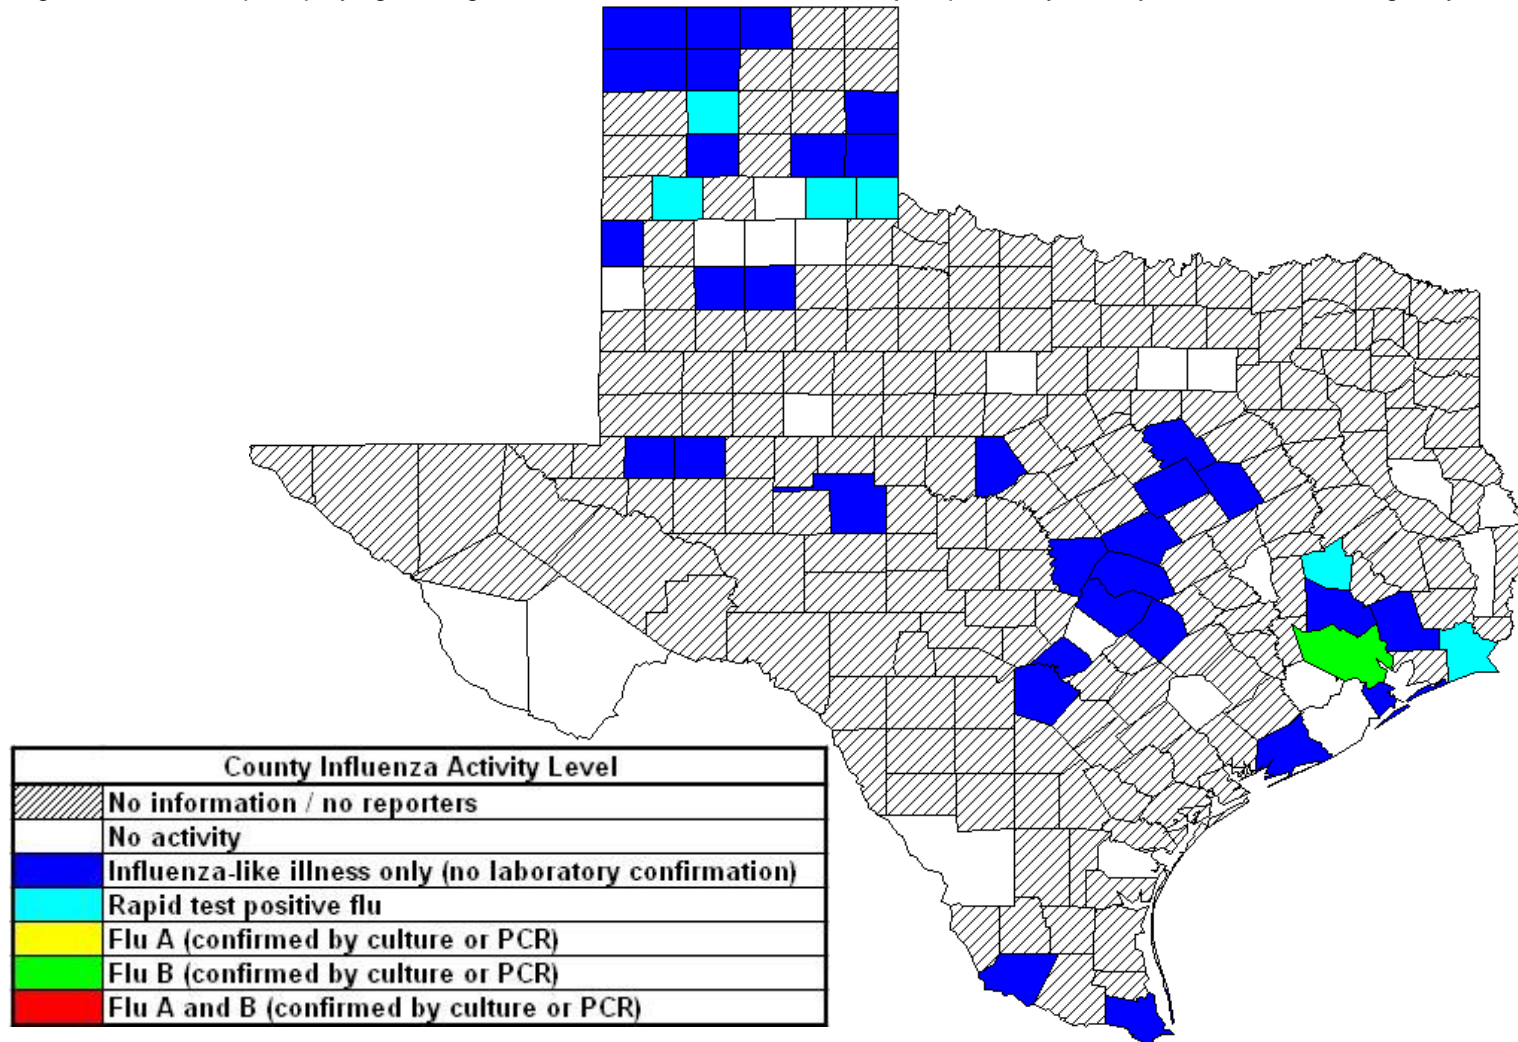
| County Influenza Activity Level |
|---|
| No information / no reporters |
| No activity |
| Influenza-like illness only (no laboratory confirmation) |
| Rapid test positive flu |
| Flu A (confirmed by culture or PCR) |
| Flu B (confirmed by culture or PCR) |
| Flu A and B (confirmed by culture or PCR) |